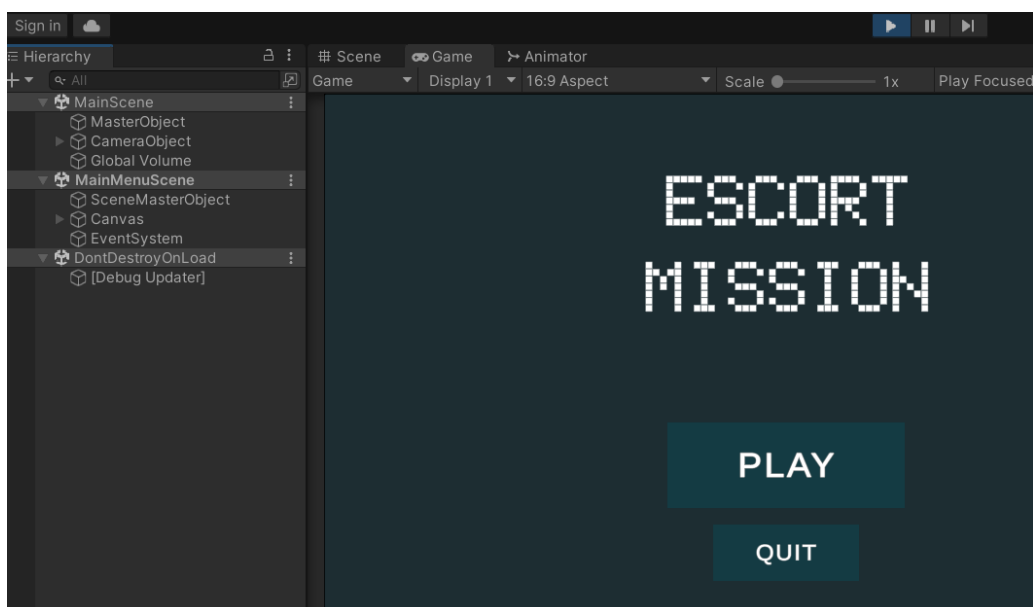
Sign in

Hierarchy

All

MainScene
MasterObject
CameraObject
Global Volume
MainMenuScene
SceneMasterObject
Canvas
EventSystem
DontDestroyOnLoad
[Debug Updater]

# Scene
Game
Animator

Game
Display 1
16:9 Aspect
Scale
1x
Play Focused

ESCORT
MISSION

PLAY

QUIT